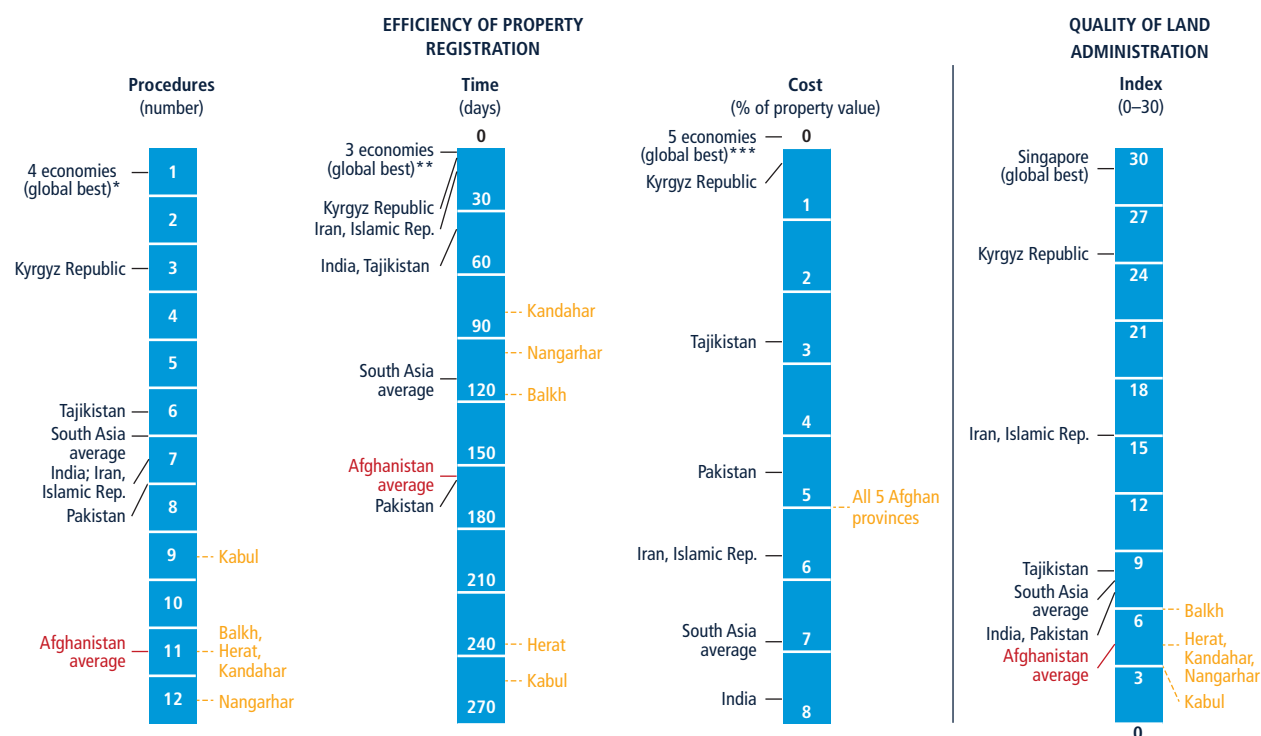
EFFICIENCY OF PROPERTY REGISTRATION

QUALITY OF LAND ADMINISTRATION

Procedures
(number)

4 economies (global best)*
1
2
Kyrgyz Republic
3
4
5
Tajikistan
6
South Asia average
7
India; Iran, Islamic Rep.
8
Pakistan
9
Kabul
10
Afghanistan average
11
Balkh, Herat, Kandahar
12
Nangarhar

Time
(days)

0
3 economies (global best)**
30
Kyrgyz Republic
Iran, Islamic Rep.
60
India, Tajikistan
90
Kandahar
Nangarhar
South Asia average
120
Balkh
150
Afghanistan average
Pakistan
180
210
240
Herat
Kabul
270

Cost
(% of property value)

5 economies (global best)***
0
Kyrgyz Republic
1
2
Tajikistan
3
4
Pakistan
5
All 5 Afghan provinces
Iran, Islamic Rep.
6
South Asia average
7
India
8

Index
(0–30)

Singapore (global best)
30
27
Kyrgyz Republic
24
21
18
Iran, Islamic Rep.
15
12
Tajikistan
9
South Asia average
India, Pakistan
6
Balkh
Afghanistan average
Herat, Kandahar, Nangarhar
3
Kabul
0